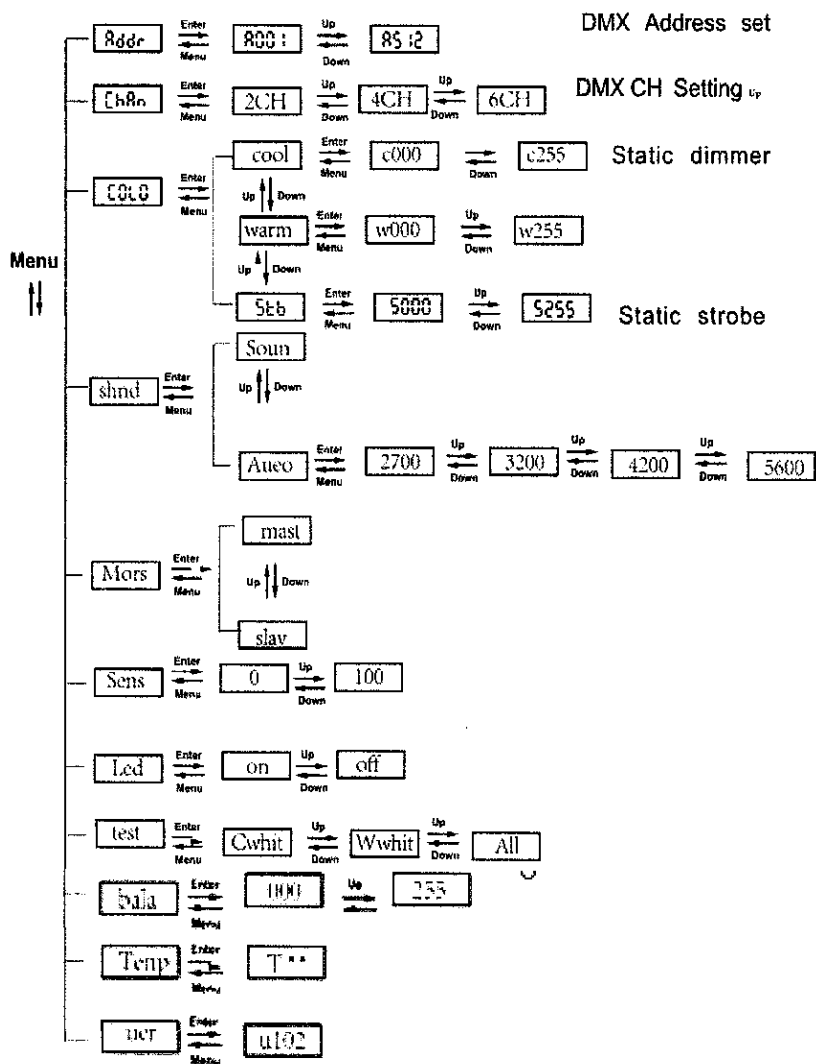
Menu

Addr Enter Menu A001 Up Down A512 DMX Address set

ChAn Enter Menu 2CH Up Down 4CH Up Down 6CH DMX CH Setting Up

COLO Enter Menu

cool Enter Menu c000 Down c255 Static dimmer

Up Down

warm Enter Menu w000 Up Down w255

Up Down

Stb Enter Menu S000 Up Down S255 Static strobe

shnd Enter Menu

Soun

Up Down

Aueo Enter Menu 2700 Up Down 3200 Up Down 4200 Up Down 5600

Mors Enter Menu

mast

Up Down

slav

Sens Enter Menu 0 Up Down 100

Led Enter Menu on Up Down off

test Enter Menu Cwhit Up Down Wwhit Up Down All

bala Enter Menu 000 Up 255

Tenp Enter Menu T**

uer Enter Menu u102